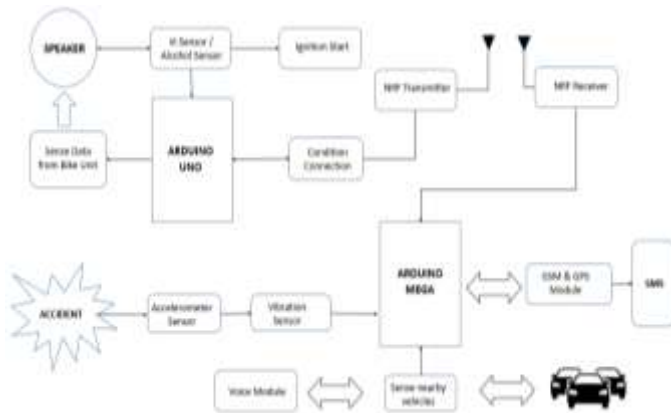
SPEAKER

IR Sensor / Alcohol Sensor

Ignition Start

RHF Transmitter

RHF Receiver

Sense Data from Bike Unit

ARDUINO UNO

Condition Connection

ACCIDENT

Accelerometer Sensor

Vibration Sensor

ARDUINO MEGA

GSM & GPS Module

SMS

Voice Module

Sense nearby vehicles